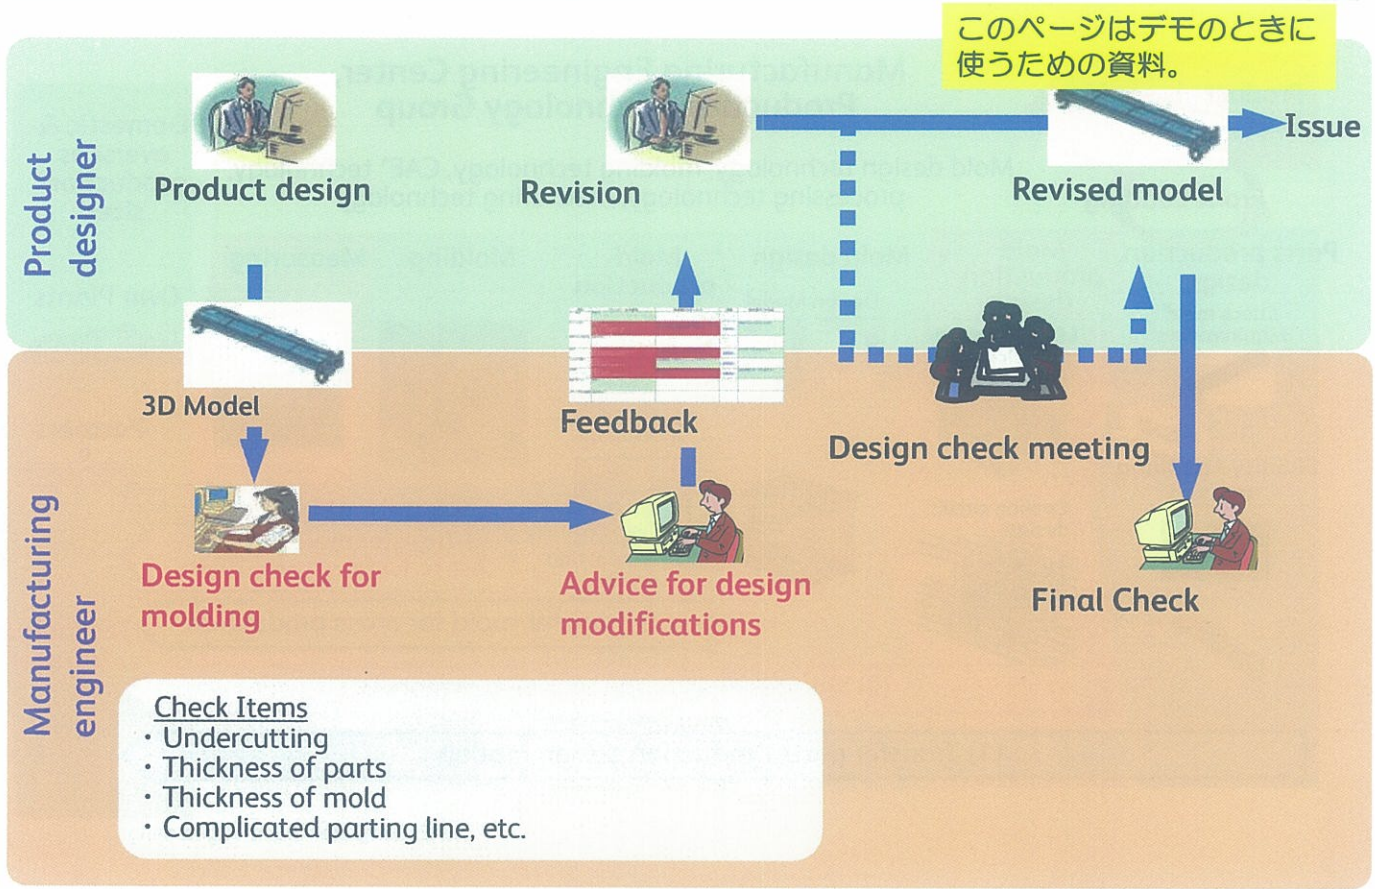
このページはデモのときに使うための資料。

Product designer

Product design

Revision

Revised model

Issue

3D Model

Feedback

Design check meeting

Manufacturing engineer

Design check for molding

Advice for design modifications

Final Check

Check Items
・Undercutting
・Thickness of parts
・Thickness of mold
・Complicated parting line, etc.